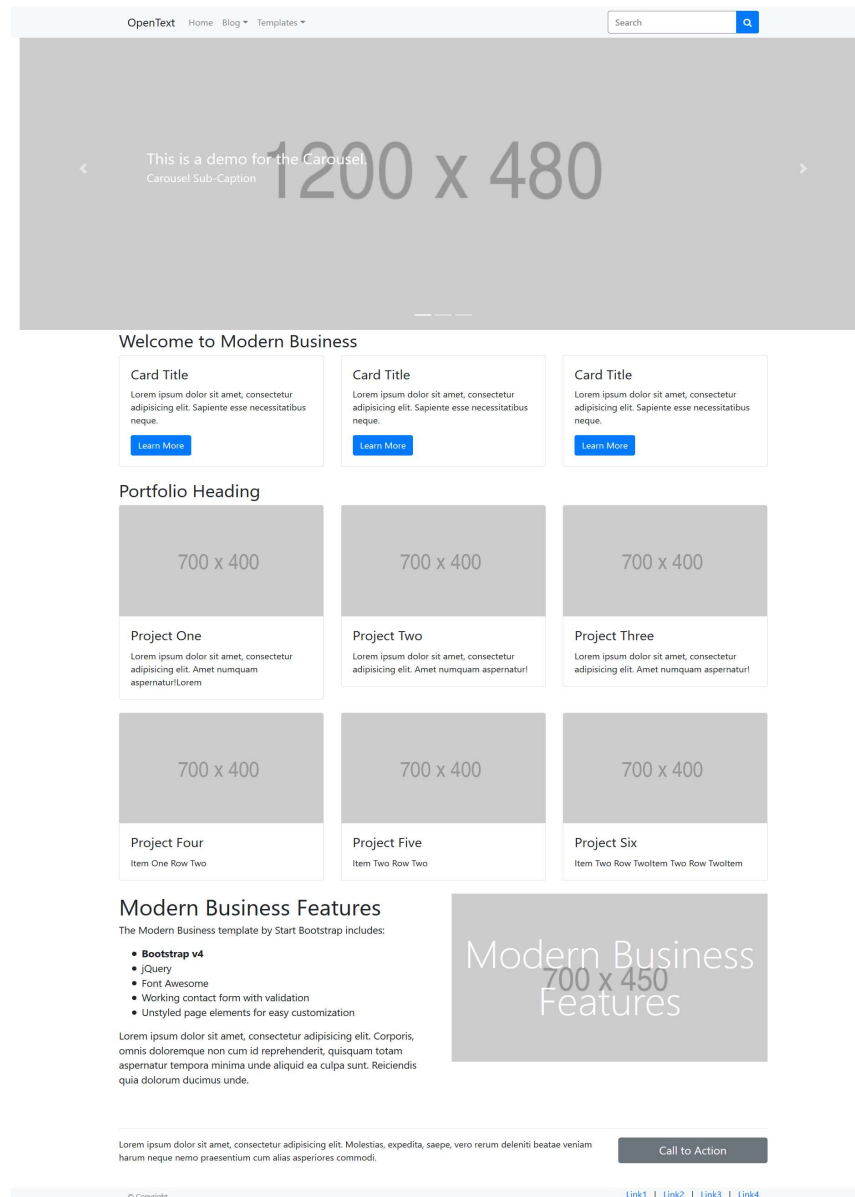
OpenText Home Blog Templates

Search

This is a demo for the Carousel.
Carousel Sub-Caption

1200 x 480

Welcome to Modern Business

Card Title
Lorem ipsum dolor sit amet, consectetur adipisicing elit. Sapiente esse necessitatibus neque.
Learn More

Card Title
Lorem ipsum dolor sit amet, consectetur adipisicing elit. Sapiente esse necessitatibus neque.
Learn More

Card Title
Lorem ipsum dolor sit amet, consectetur adipisicing elit. Sapiente esse necessitatibus neque.
Learn More

Portfolio Heading

700 x 400
Project One
Lorem ipsum dolor sit amet, consectetur adipisicing elit. Amet numquam aspernatur!Lorem

700 x 400
Project Two
Lorem ipsum dolor sit amet, consectetur adipisicing elit. Amet numquam aspernatur!

700 x 400
Project Three
Lorem ipsum dolor sit amet, consectetur adipisicing elit. Amet numquam aspernatur!

700 x 400
Project Four
Item One Row Two

700 x 400
Project Five
Item Two Row Two

700 x 400
Project Six
Item Two Row TwoItem Two Row TwoItem

Modern Business Features

The Modern Business template by Start Bootstrap includes:

- **Bootstrap v4**
- jQuery
- Font Awesome
- Working contact form with validation
- Unstyled page elements for easy customization

Lorem ipsum dolor sit amet, consectetur adipisicing elit. Corporis, omnis doloremque non cum id reprehenderit, quisquam totam aspernatur tempora minima unde aliquid ea culpa sunt. Reiciendis quia dolorum ducimus unde.

Modern Business Features
700 x 450

Lorem ipsum dolor sit amet, consectetur adipisicing elit. Molestias, expedita, saepe, vero rerum deleniti beatae veniam harum neque nemo praesentium cum alias asperiores commodi.

Call to Action

© Copyright

Link1 | Link2 | Link3 | Link4